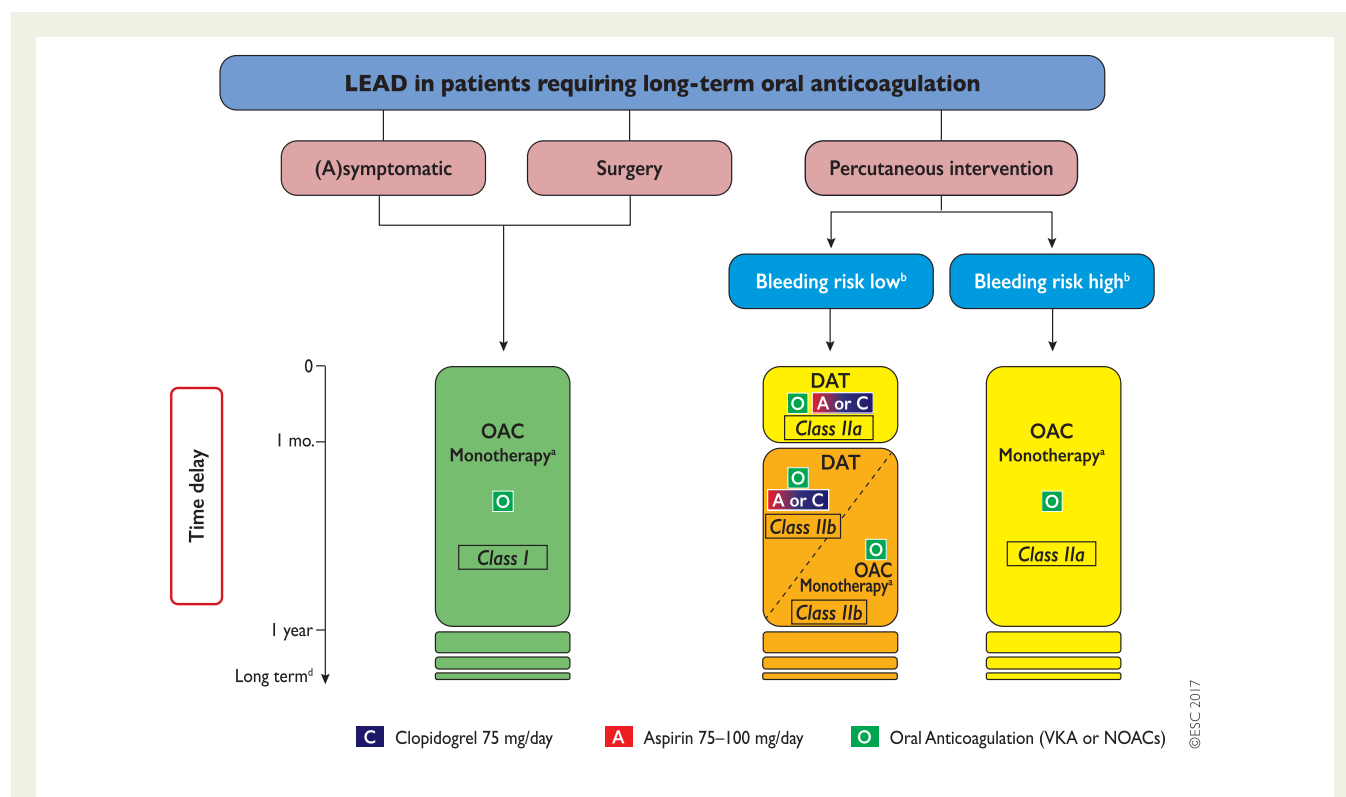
LEAD in patients requiring long-term oral anticoagulation

(A)symptomatic

Surgery

Percutaneous intervention

Bleeding risk low$^b$

Bleeding risk high$^b$

Time delay

0

1 mo.

1 year

Long term$^d$

OAC
Monotherapy$^a$
O
Class I

DAT
O A or C
Class IIa

DAT
O
A or C
Class IIb
O
OAC
Monotherapy$^a$
Class IIb

OAC
Monotherapy$^a$
O
Class IIa

C Clopidogrel 75 mg/day

A Aspirin 75–100 mg/day

O Oral Anticoagulation (VKA or NOACs)

©ESC 2017